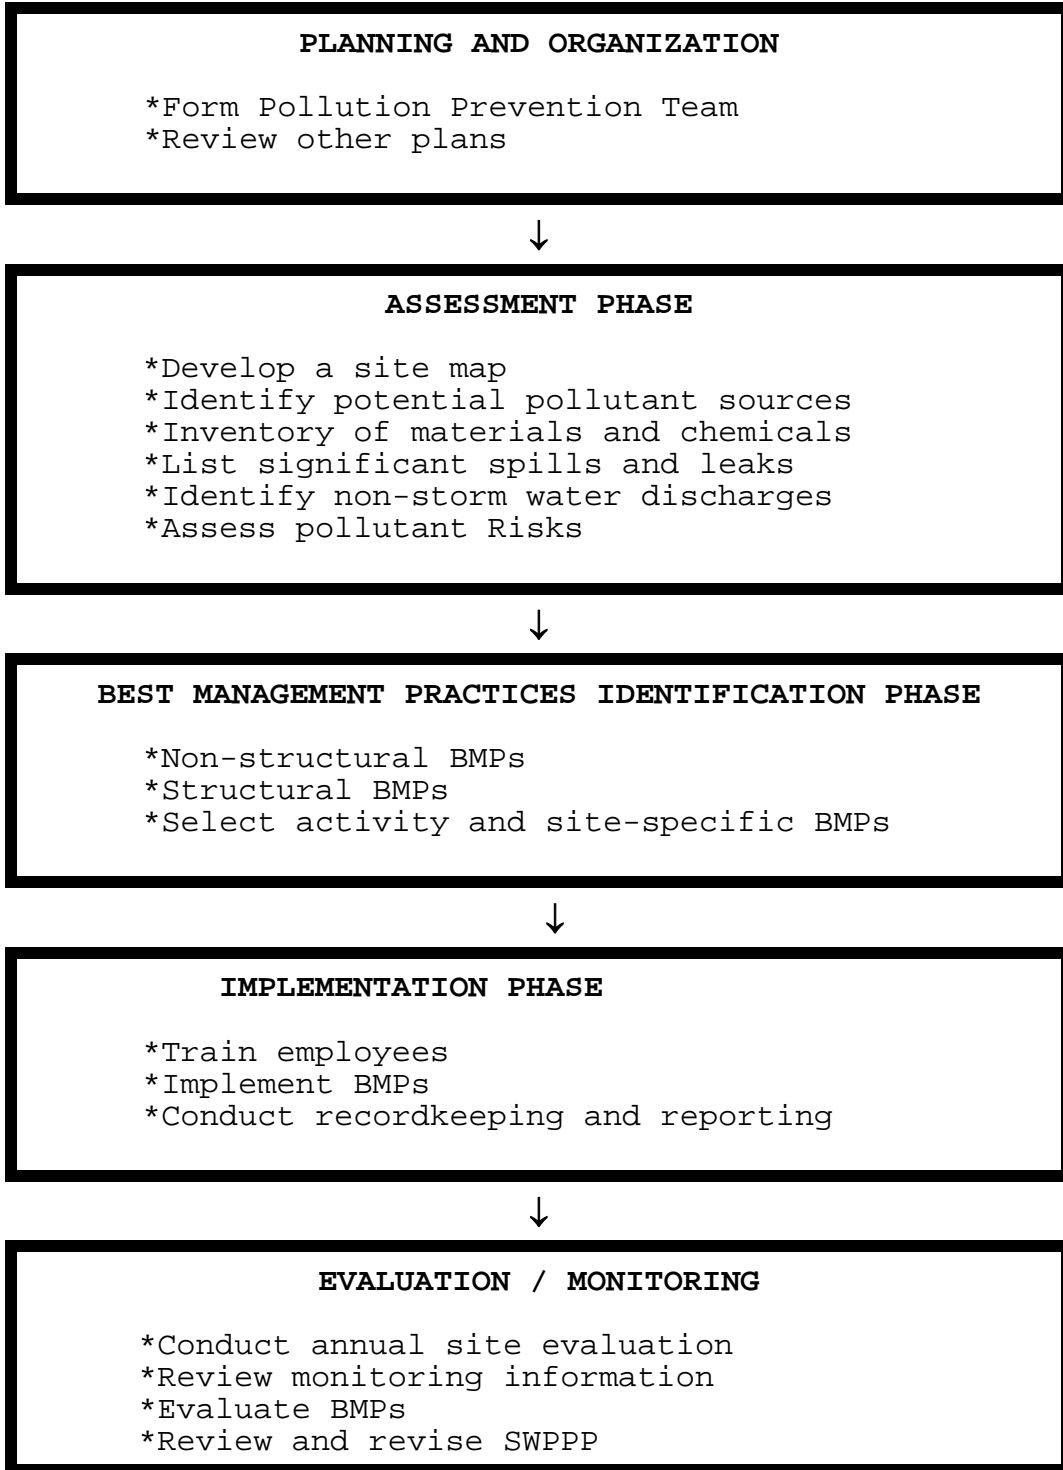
PLANNING AND ORGANIZATION

*Form Pollution Prevention Team
*Review other plans

↓

ASSESSMENT PHASE

*Develop a site map
*Identify potential pollutant sources
*Inventory of materials and chemicals
*List significant spills and leaks
*Identify non-storm water discharges
*Assess pollutant Risks

↓

BEST MANAGEMENT PRACTICES IDENTIFICATION PHASE

*Non-structural BMPs
*Structural BMPs
*Select activity and site-specific BMPs

↓

IMPLEMENTATION PHASE

*Train employees
*Implement BMPs
*Conduct recordkeeping and reporting

↓

EVALUATION / MONITORING

*Conduct annual site evaluation
*Review monitoring information
*Evaluate BMPs
*Review and revise SWPPP